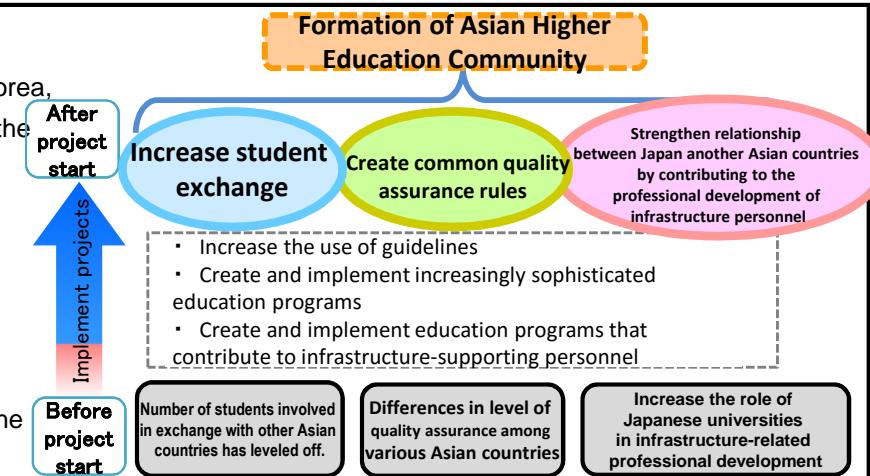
Formation of Asian Higher Education Community

orea,

the

After project start

Increase student exchange

Create common quality assurance rules

Strengthen relationship between Japan another Asian countries by contributing to the professional development of infrastructure personnel

・ Increase the use of guidelines
・ Create and implement increasingly sophisticated education programs
・ Create and implement education programs that contribute to infrastructure-supporting personnel

Implement projects

he

Before project start

Number of students involved in exchange with other Asian countries has leveled off.

Differences in level of quality assurance among various Asian countries

Increase the role of Japanese universities in infrastructure-related professional development